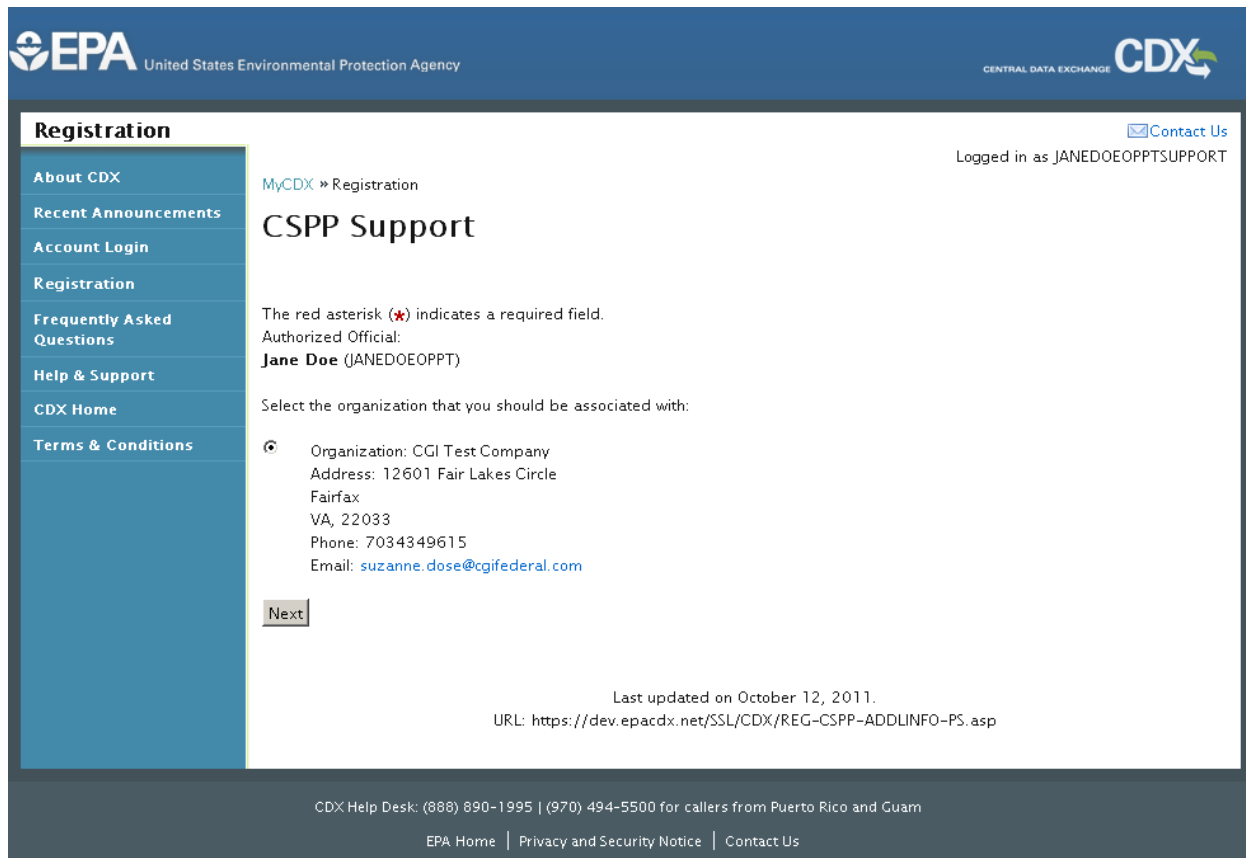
EPA United States Environmental Protection Agency

CENTRAL DATA EXCHANGE CDX

Registration

Contact Us

Logged in as JANEDOEOPPTSUPPORT

About CDX
Recent Announcements
Account Login
Registration
Frequently Asked Questions
Help & Support
CDX Home
Terms & Conditions

MyCDX » Registration

CSPP Support

The red asterisk (*) indicates a required field.
Authorized Official:
**Jane Doe** (JANEDOEOPPT)

Select the organization that you should be associated with:

Organization: CGI Test Company
Address: 12601 Fair Lakes Circle
Fairfax
VA, 22033
Phone: 7034349615
Email: suzanne.dose@cgifederal.com

Next

Last updated on October 12, 2011.
URL: https://dev.epacdx.net/SSL/CDX/REG-CSPP-ADDLINFO-PS.asp

CDX Help Desk: (888) 890-1995 | (970) 494-5500 for callers from Puerto Rico and Guam

EPA Home | Privacy and Security Notice | Contact Us